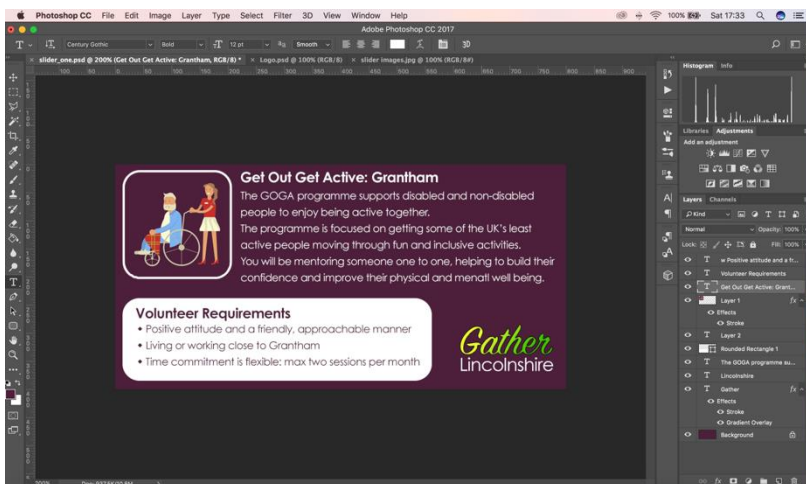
Photoshop CC File Edit Image Layer Type Select Filter 3D View Window Help

100% Sat 17:33

Adobe Photoshop CC 2017

Century Gothic Bold 12 pt Smooth 3D

slider_one.psd @ 200% (Get Out Get Active: Grantham, RGB/8) * × Logo.psd @ 100% (RGB/8) × slider images.jpg @ 100% (RGB/8#)

Get Out Get Active: Grantham

The GOGA programme supports disabled and non-disabled people to enjoy being active together.

The programme is focused on getting some of the UK's least active people moving through fun and inclusive activities.

You will be mentoring someone one to one, helping to build their confidence and improve their physical and menatl well being.

Volunteer Requirements

• Positive attitude and a friendly, approachable manner

• Living or working close to Grantham

• Time commitment is flexible: max two sessions per month

Gather

Lincolnshire

Histogram Info

Libraries Adjustments

Add an adjustment

Layers Channels

Kind

Normal Opacity: 100%

Lock: Fill: 100%

• Positive attitude and a fr...

Volunteer Requirements

Get Out Get Active: Grant...

Layer 1

Effects

Stroke

Layer 2

Rounded Rectangle 1

The GOGA programme su...

Lincolnshire

Gather

Effects

Stroke

Gradient Overlay

Background

200%

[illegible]